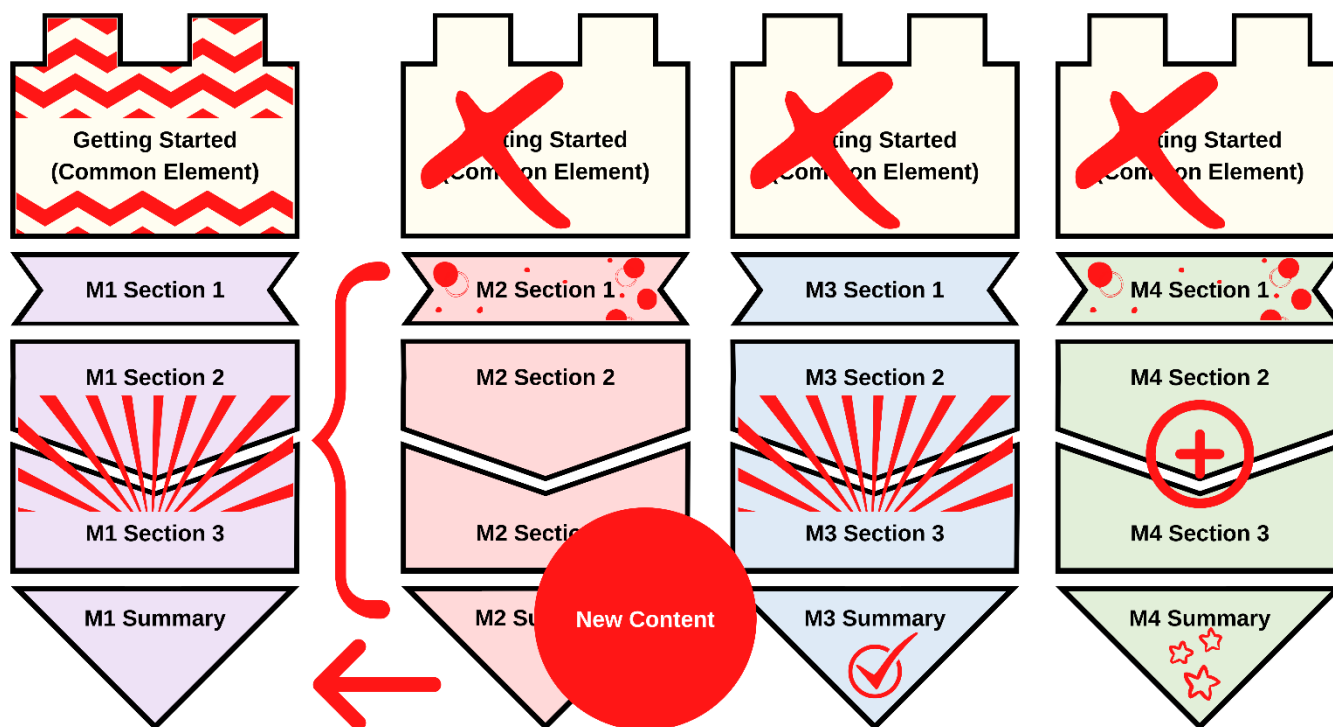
Getting Started (Common Element)

M1 Section 1

M1 Section 2

M1 Section 3

M1 Summary

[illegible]ting Started (Com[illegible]on Element)

M2 Section 1

M2 Section 2

M2 Sectio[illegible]

M2 Su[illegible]

New Content

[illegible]ting Started (Com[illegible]on Element)

M3 Section 1

M3 Section 2

M3 Section 3

M3 Summary

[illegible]ting Started (Com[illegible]on Element)

M4 Section 1

M4 Section 2

M4 Section 3

M4 Summary